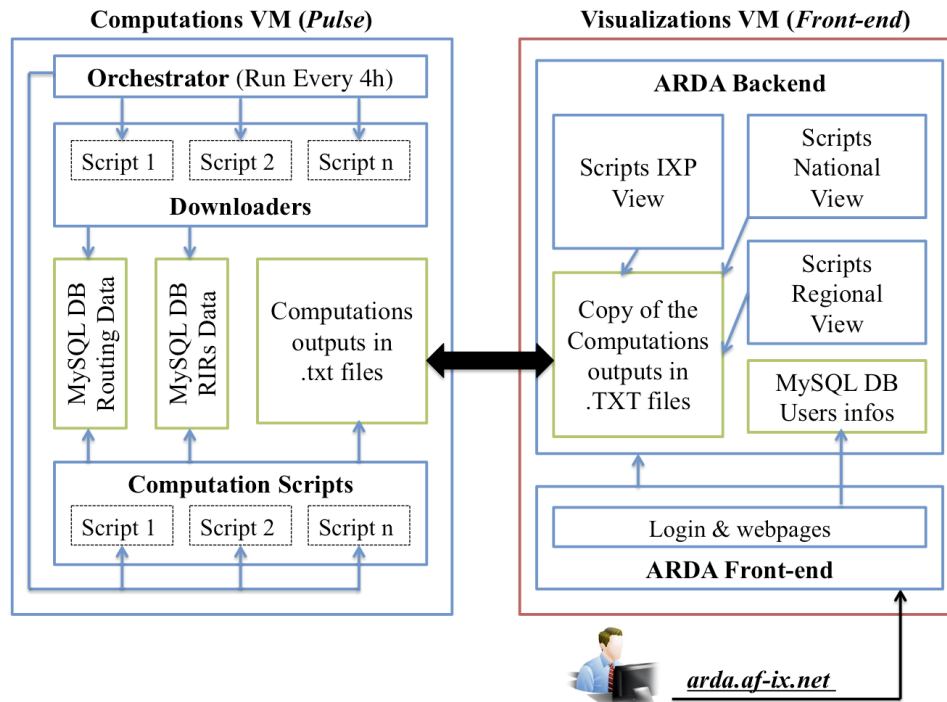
Computations VM (*Pulse*)

Orchestrator (Run Every 4h)

Script 1
Script 2
Script n

Downloaders

MySQL DB Routing Data

MySQL DB RIRs Data

Computations outputs in .txt files

Computation Scripts

Script 1
Script 2
Script n

Visualizations VM (*Front-end*)

ARDA Backend

Scripts IXP View

Scripts National View

Scripts Regional View

Copy of the Computations outputs in .TXT files

MySQL DB Users infos

Login & webpages

ARDA Front-end

arda.af-ix.net